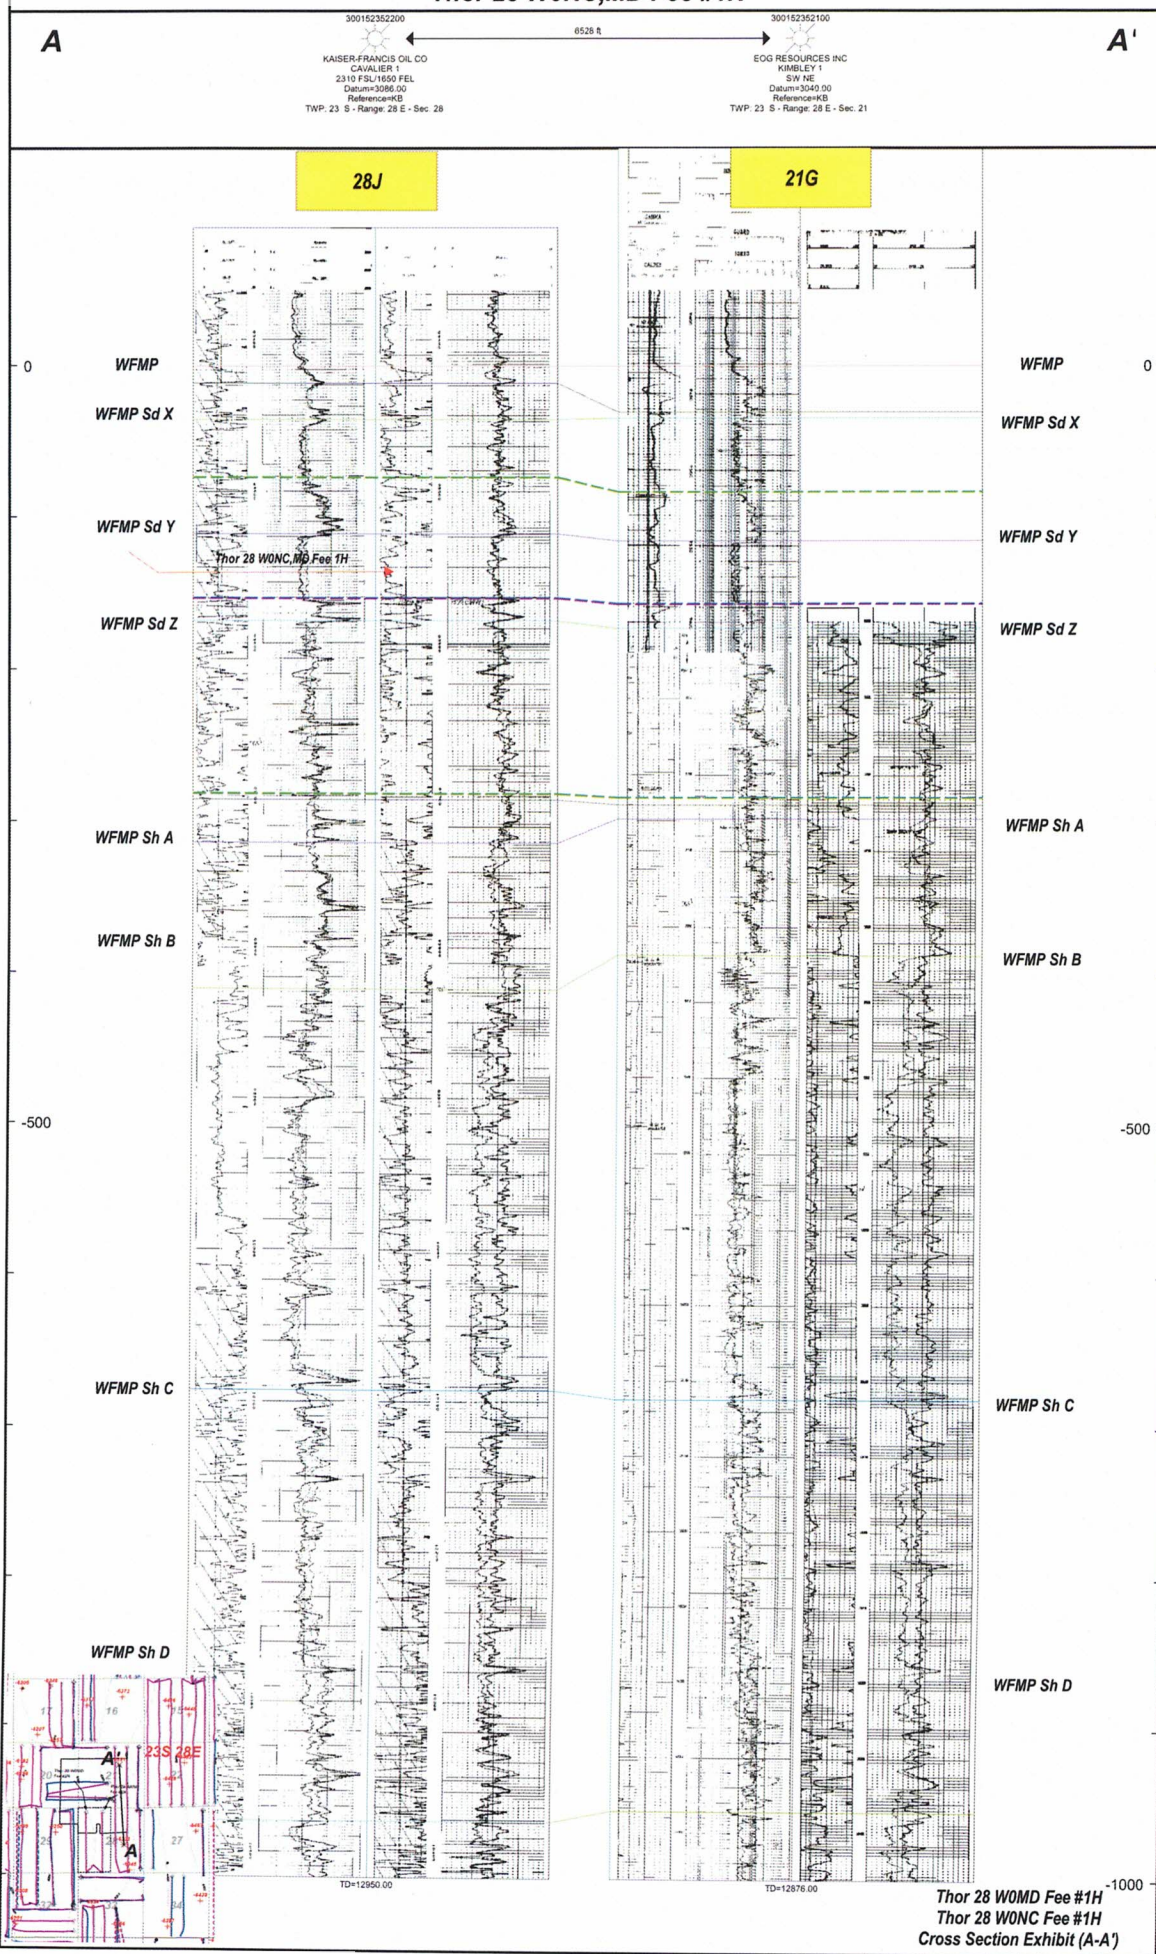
A

300152352200
KAISER-FRANCIS OIL CO
CAVALIER 1
2310 FSL/1650 FEL
Datum=3086.00
Reference=KB
TWP: 23 S - Range: 28 E - Sec. 28

6528 ft

300152352100
EOG RESOURCES INC
KIMBLEY 1
SW NE
Datum=3040.00
Reference=KB
TWP: 23 S - Range: 28 E - Sec. 21

A'

28J

21G

0
WFMP
WFMP Sd X
WFMP Sd Y
Thor 28 W0NC,MD Fee 1H
WFMP Sd Z
WFMP Sh A
WFMP Sh B
-500
WFMP Sh C
WFMP Sh D

WFMP
0
WFMP Sd X
WFMP Sd Y
WFMP Sd Z
WFMP Sh A
WFMP Sh B
-500
WFMP Sh C
WFMP Sh D

16
23S 28E
A'
20
21
27
A
TD=12950.00
TD=12876.00
-1000

Thor 28 W0MD Fee #1H
Thor 28 W0NC Fee #1H
Cross Section Exhibit (A-A')